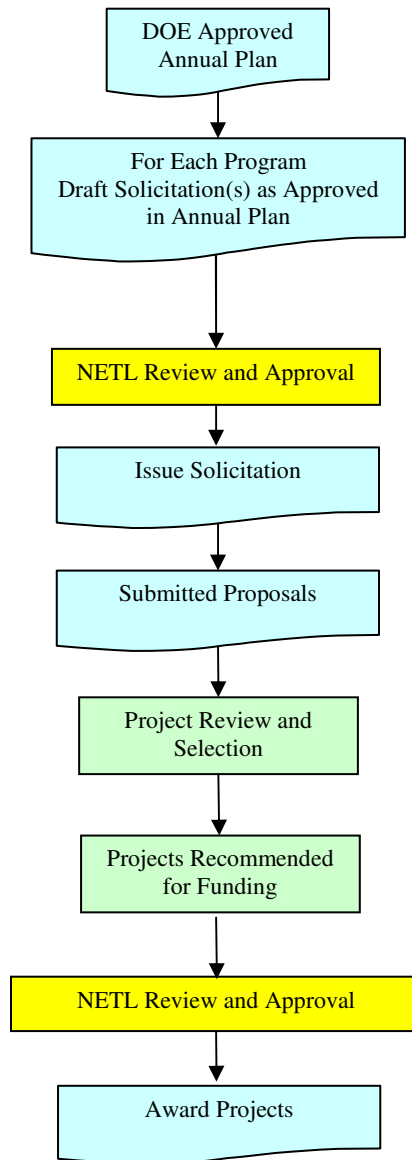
DOE Approved Annual Plan

For Each Program Draft Solicitation(s) as Approved in Annual Plan

NETL Review and Approval

Issue Solicitation

Submitted Proposals

Project Review and Selection

Projects Recommended for Funding

NETL Review and Approval

Award Projects